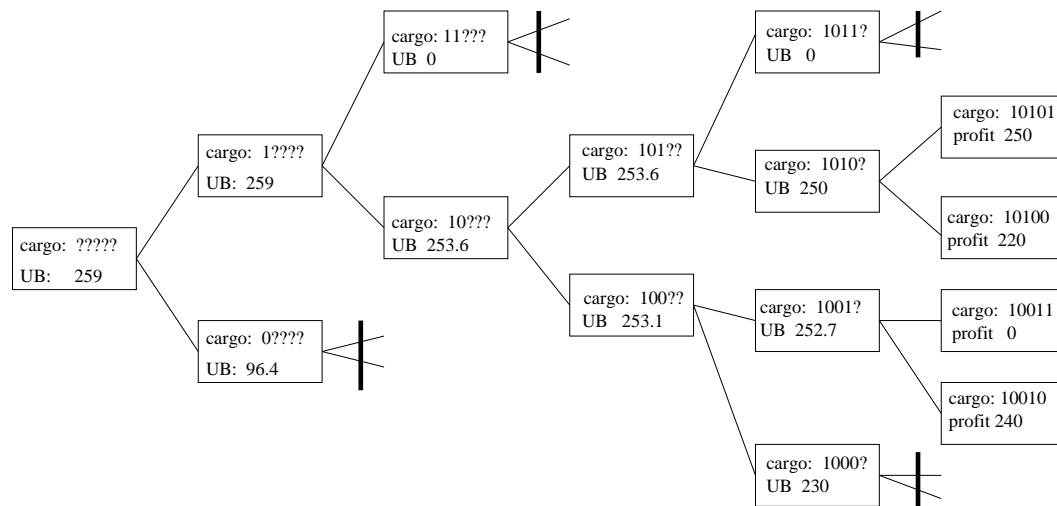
cargo: ?????
UB: 259

cargo: 1????
UB: 259

cargo: 0????
UB: 96.4

cargo: 11???
UB 0

cargo: 10???
UB 253.6

cargo: 101??
UB 253.6

cargo: 100??
UB 253.1

cargo: 1011?
UB 0

cargo: 1010?
UB 250

cargo: 1001?
UB 252.7

cargo: 1000?
UB 230

cargo: 10101
profit 250

cargo: 10100
profit 220

cargo: 10011
profit 0

cargo: 10010
profit 240